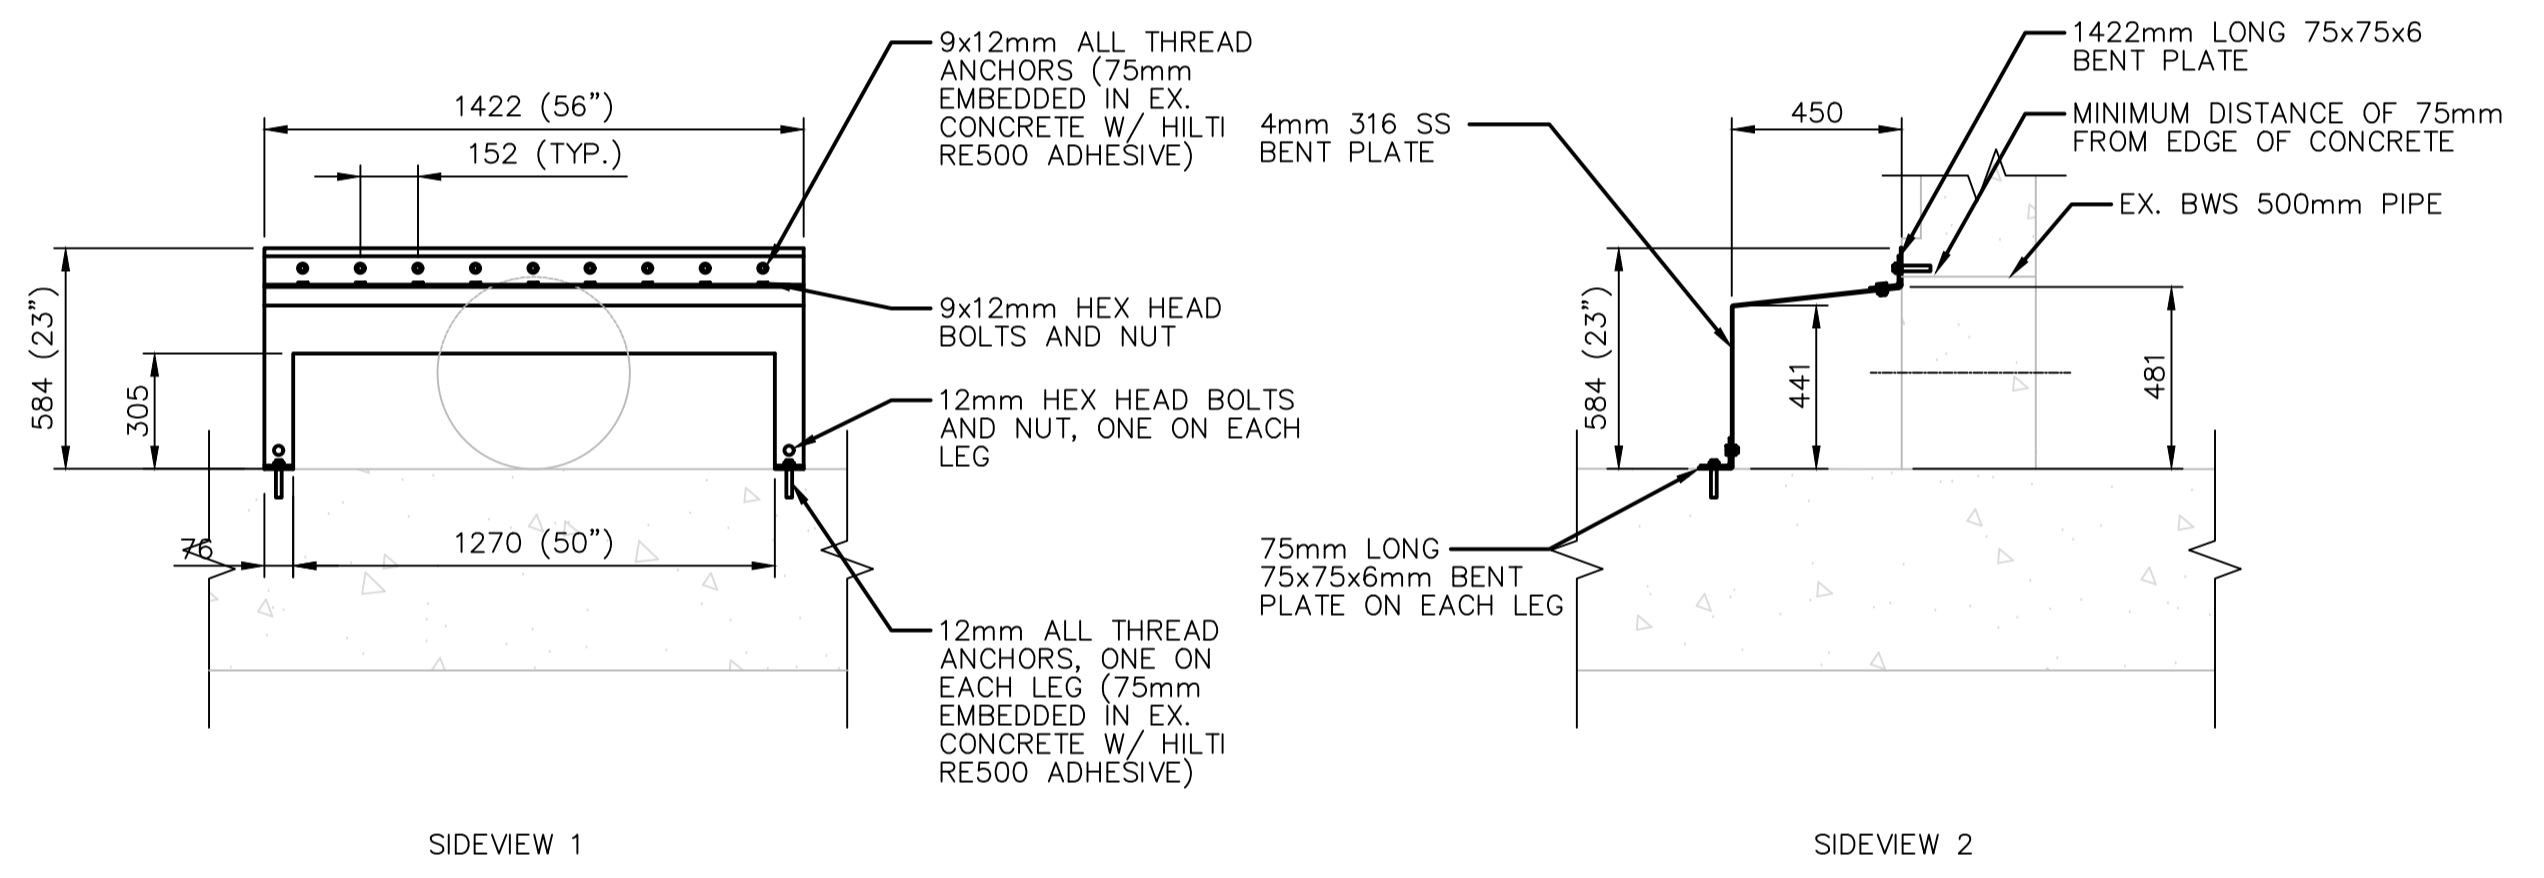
1422 (56")

152 (TYP.)

9x12mm ALL THREAD ANCHORS (75mm EMBEDDED IN EX. CONCRETE W/ HILTI RE500 ADHESIVE)

9x12mm HEX HEAD BOLTS AND NUT

12mm HEX HEAD BOLTS AND NUT, ONE ON EACH LEG

584 (23")

305

76

1270 (50")

12mm ALL THREAD ANCHORS, ONE ON EACH LEG (75mm EMBEDDED IN EX. CONCRETE W/ HILTI RE500 ADHESIVE)

SIDEVIEW 1

1422mm LONG 75x75x6 BENT PLATE

450

4mm 316 SS BENT PLATE

MINIMUM DISTANCE OF 75mm FROM EDGE OF CONCRETE

EX. BWS 500mm PIPE

584 (23")

441

481

75mm LONG 75x75x6mm BENT PLATE ON EACH LEG

SIDEVIEW 2